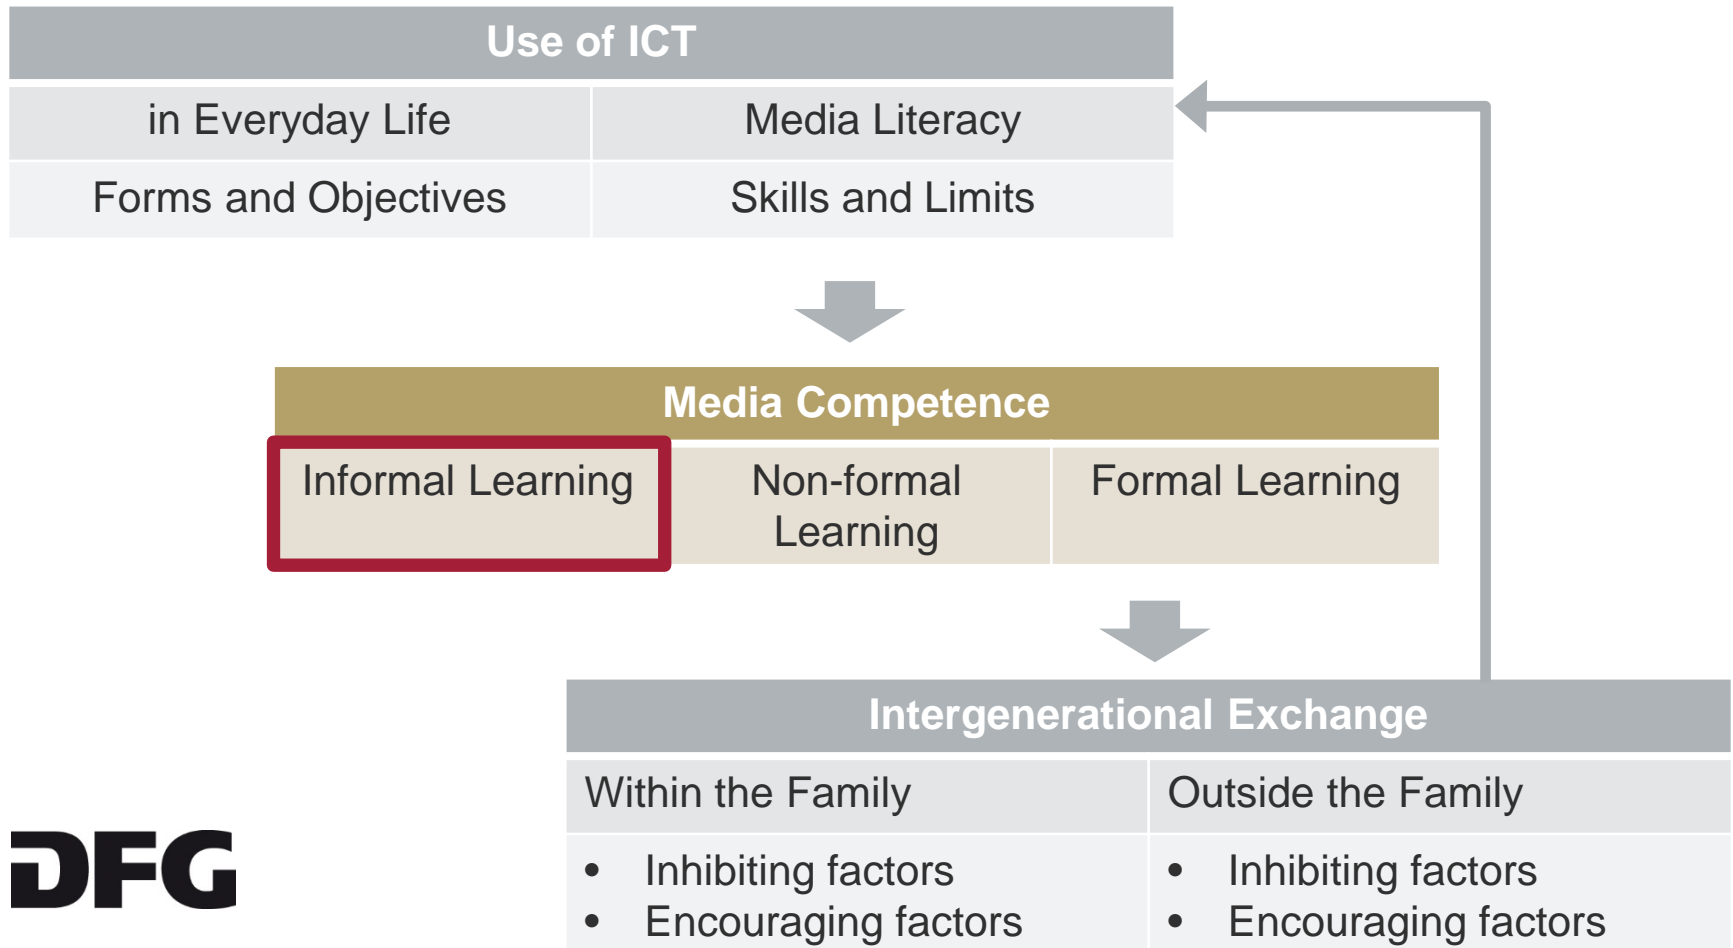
Use of ICT

| in Everyday Life | Media Literacy |
|---|---|
| Forms and Objectives | Skills and Limits |

Media Competence

| Informal Learning | Non-formal Learning | Formal Learning |
|---|---|---|

Intergenerational Exchange

| Within the Family | Outside the Family |
|---|---|
| • Inhibiting factors • Encouraging factors | • Inhibiting factors • Encouraging factors |

DFG